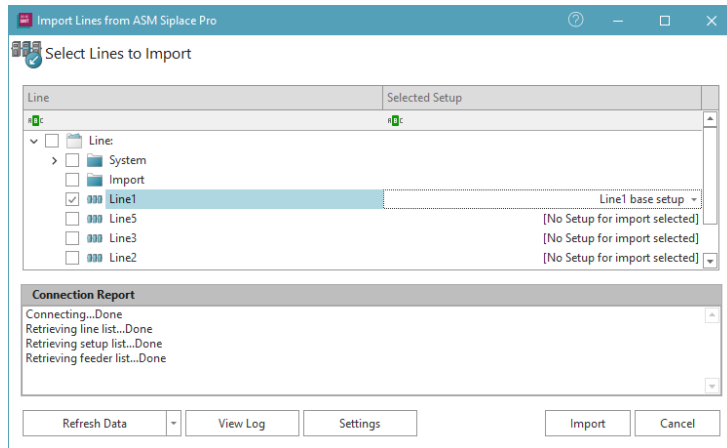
Import Lines from ASM Siplace Pro

Select Lines to Import

| Line | Selected Setup |
|---|---|
| ABC | ABC |
| Line: | |
| System | |
| Import | |
| Line1 | Line1 base setup |
| Line5 | [No Setup for import selected] |
| Line3 | [No Setup for import selected] |
| Line2 | [No Setup for import selected] |

Connection Report

Connecting...Done
Retrieving line list...Done
Retrieving setup list...Done
Retrieving feeder list...Done

Refresh Data
View Log
Settings
Import
Cancel